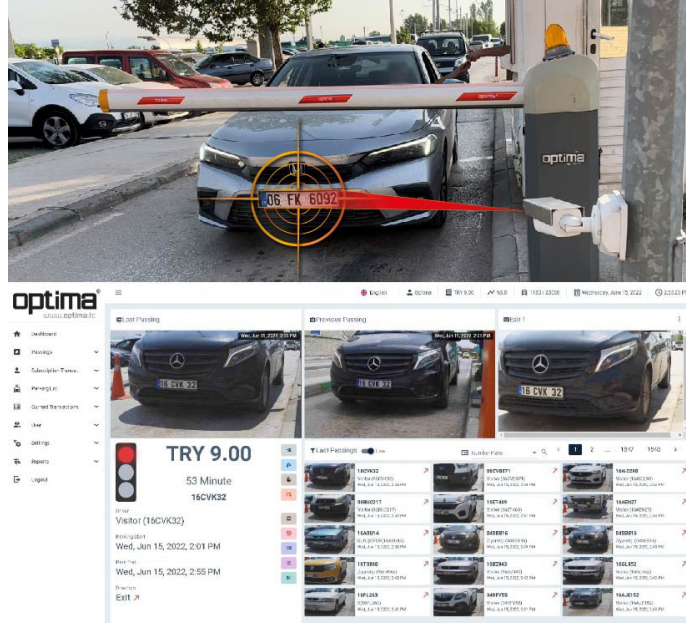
optima

06 FK 6092

optima
www.optima.tc

English | Optima | TRY 9.00 | 50.0 | 1150 / 20000 | Wednesday, June 15, 2022 | 2:55:23 PM

Dashboard
Passings
Subscription Transa...
Parking Lot
Current Transactions
User
Settings
Reports
Logout

Last Passing
Previous Passing
Exit 1

Wed, Jun 15, 2022, 2:55 PM
Wed, Jun 15, 2022, 2:21 PM

16 CVK 32
16 CVK 32
16 CVK 32

TRY 9.00
53 Minute
16CVK32

Driver
Visitor (16CVK32)
Parking Start
Wed, Jun 15, 2022, 2:01 PM
Parking End
Wed, Jun 15, 2022, 2:55 PM
Direction
Exit

Last Passings Live
Number Plate
1 2 ... 1517 1518

16CVK32
35CVB571
16AE2099
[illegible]
16ET469
16ADH27
16AS814
34BSR16
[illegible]
16T3950
16E2943
16GL452
16FL259
34RFV55
16AJ152